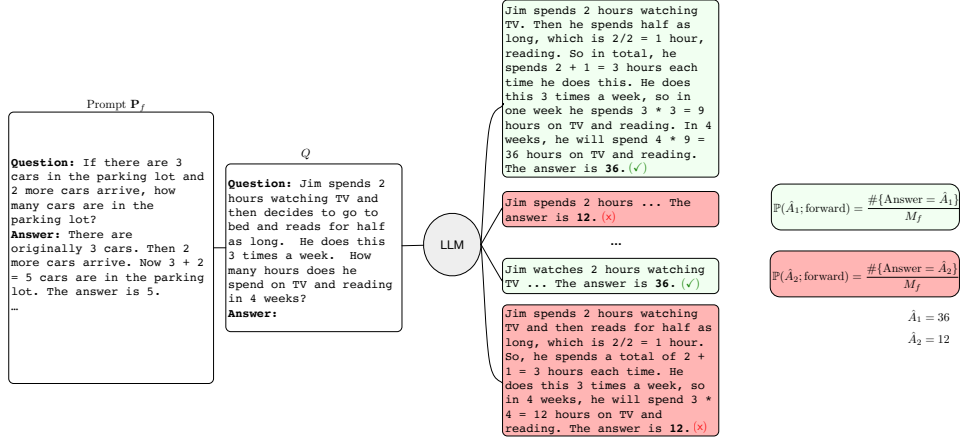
Prompt $\mathbf{P}_f$

**Question:** If there are 3 cars in the parking lot and 2 more cars arrive, how many cars are in the parking lot?
**Answer:** There are originally 3 cars. Then 2 more cars arrive. Now 3 + 2 = 5 cars are in the parking lot. The answer is 5.
…

$Q$

**Question:** Jim spends 2 hours watching TV and then decides to go to bed and reads for half as long. He does this 3 times a week. How many hours does he spend on TV and reading in 4 weeks?
**Answer:**

LLM

Jim spends 2 hours watching TV. Then he spends half as long, which is 2/2 = 1 hour, reading. So in total, he spends 2 + 1 = 3 hours each time he does this. He does this 3 times a week, so in one week he spends 3 * 3 = 9 hours on TV and reading. In 4 weeks, he will spend 4 * 9 = 36 hours on TV and reading. The answer is **36.** (✓)

Jim spends 2 hours ... The answer is **12.** (x)

…

Jim watches 2 hours watching TV ... The answer is **36.** (✓)

Jim spends 2 hours watching TV and then reads for half as long, which is 2/2 = 1 hour. So, he spends a total of 2 + 1 = 3 hours each time. He does this 3 times a week, so in 4 weeks, he will spend 3 * 4 = 12 hours on TV and reading. The answer is **12.** (x)

$\mathbb{P}(\hat{A}_1; \text{forward}) = \frac{\#\{\text{Answer} = \hat{A}_1\}}{M_f}$

$\mathbb{P}(\hat{A}_2; \text{forward}) = \frac{\#\{\text{Answer} = \hat{A}_2\}}{M_f}$

$\hat{A}_1 = 36$
$\hat{A}_2 = 12$